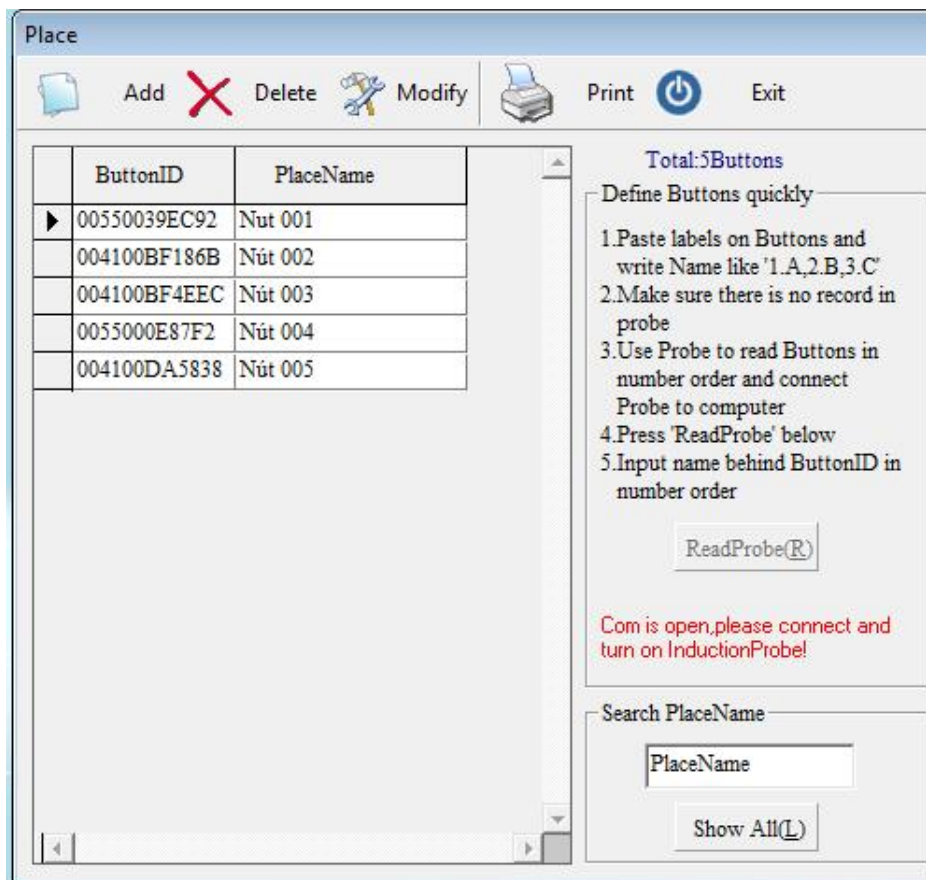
Place

Add Delete Modify Print Exit

| | ButtonID | PlaceName |
|---|---|---|
| ▶ | 00550039EC92 | Nut 001 |
| | 004100BF186B | Nút 002 |
| | 004100BF4EEC | Nút 003 |
| | 0055000E87F2 | Nút 004 |
| | 004100DA5838 | Nút 005 |

Total:5Buttons

Define Buttons quickly

1.Paste labels on Buttons and write Name like '1.A,2.B,3.C'
2.Make sure there is no record in probe
3.Use Probe to read Buttons in number order and connect Probe to computer
4.Press 'ReadProbe' below
5.Input name behind ButtonID in number order

ReadProbe(R)

Com is open,please connect and turn on InductionProbe!

Search PlaceName

PlaceName

Show All(L)